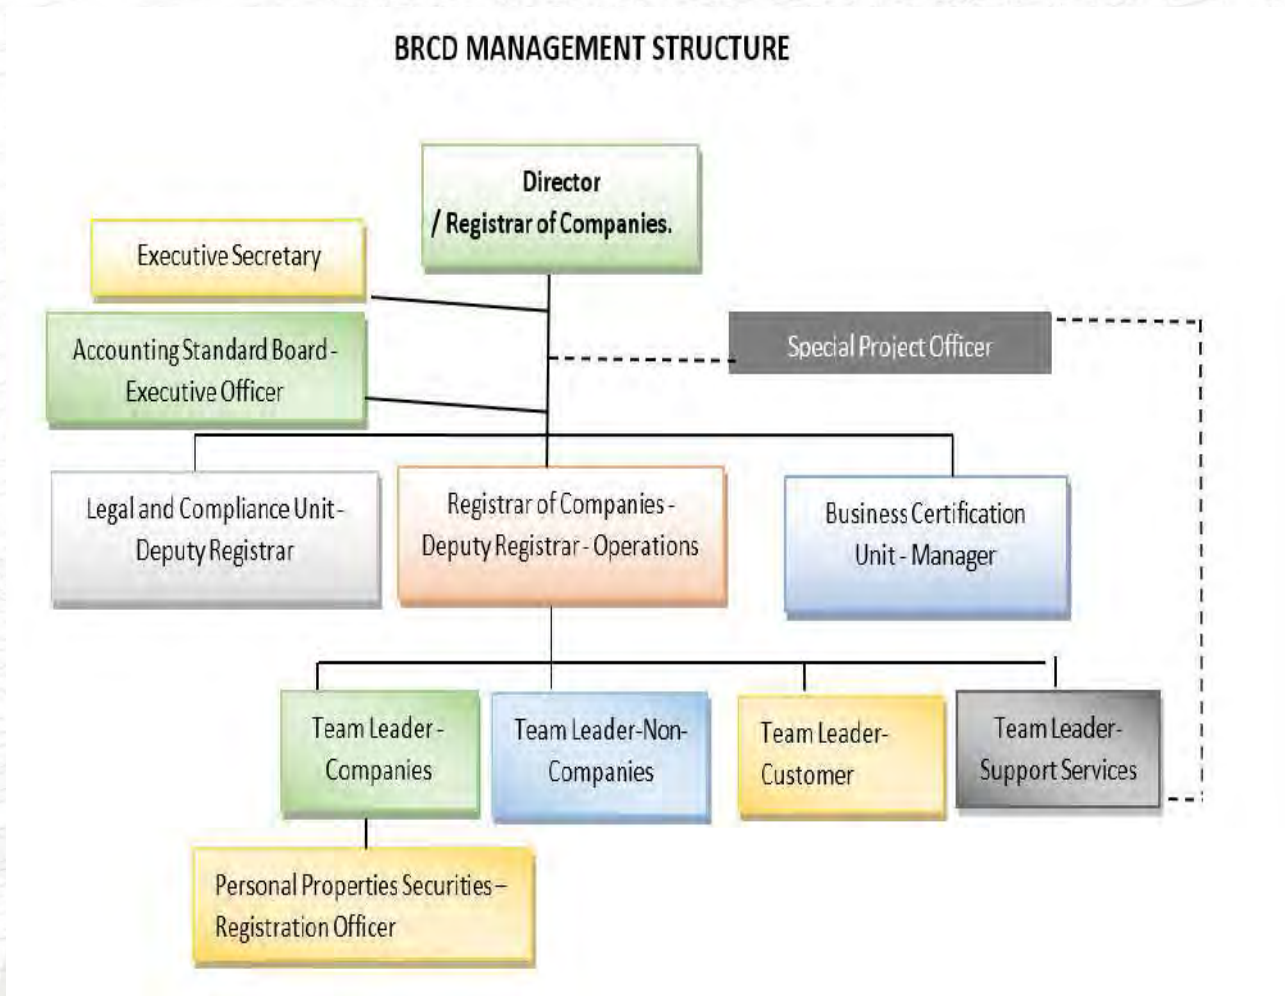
BRCD MANAGEMENT STRUCTURE

Director / Registrar of Companies.

Executive Secretary

Accounting Standard Board - Executive Officer

Special Project Officer

Legal and Compliance Unit - Deputy Registrar

Registrar of Companies - Deputy Registrar - Operations

Business Certification Unit - Manager

Team Leader - Companies

Team Leader-Non-Companies

Team Leader-Customer

Team Leader-Support Services

Personal Properties Securities – Registration Officer